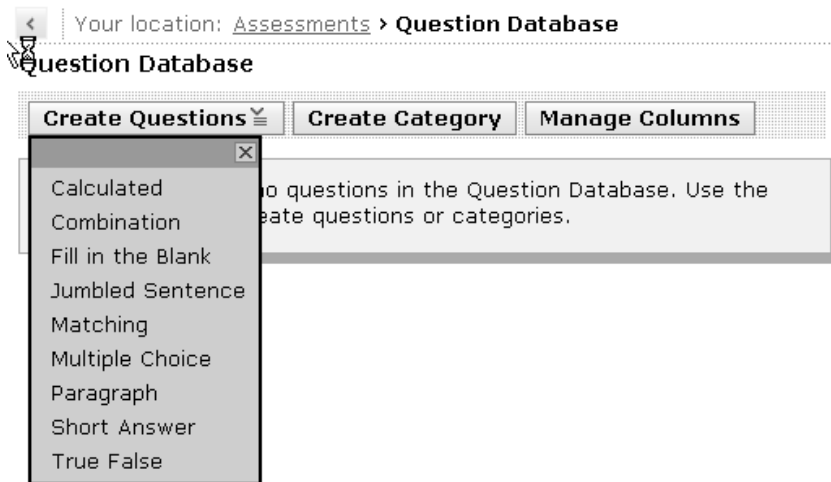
Your location: Assessments › Question Database

Question Database

Create Questions | Create Category | Manage Columns

Calculated
Combination
Fill in the Blank
Jumbled Sentence
Matching
Multiple Choice
Paragraph
Short Answer
True False

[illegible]o questions in the Question Database. Use the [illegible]eate questions or categories.